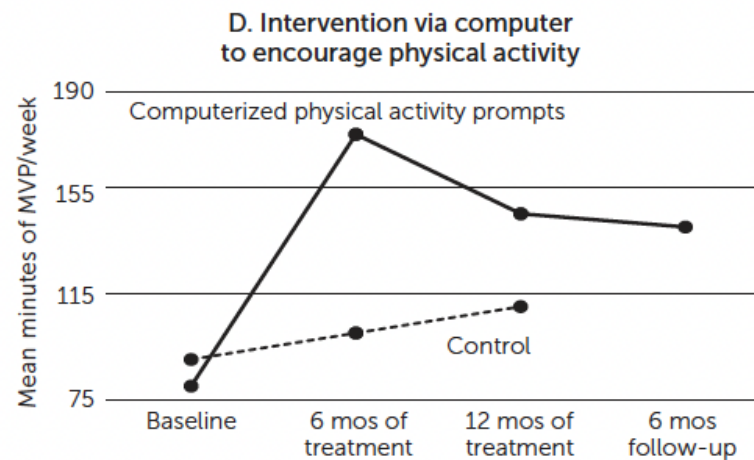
D. Intervention via computer to encourage physical activity

Mean minutes of MVP/week

190
155
115
75

Computerized physical activity prompts

Control

Baseline
6 mos of treatment
12 mos of treatment
6 mos follow-up